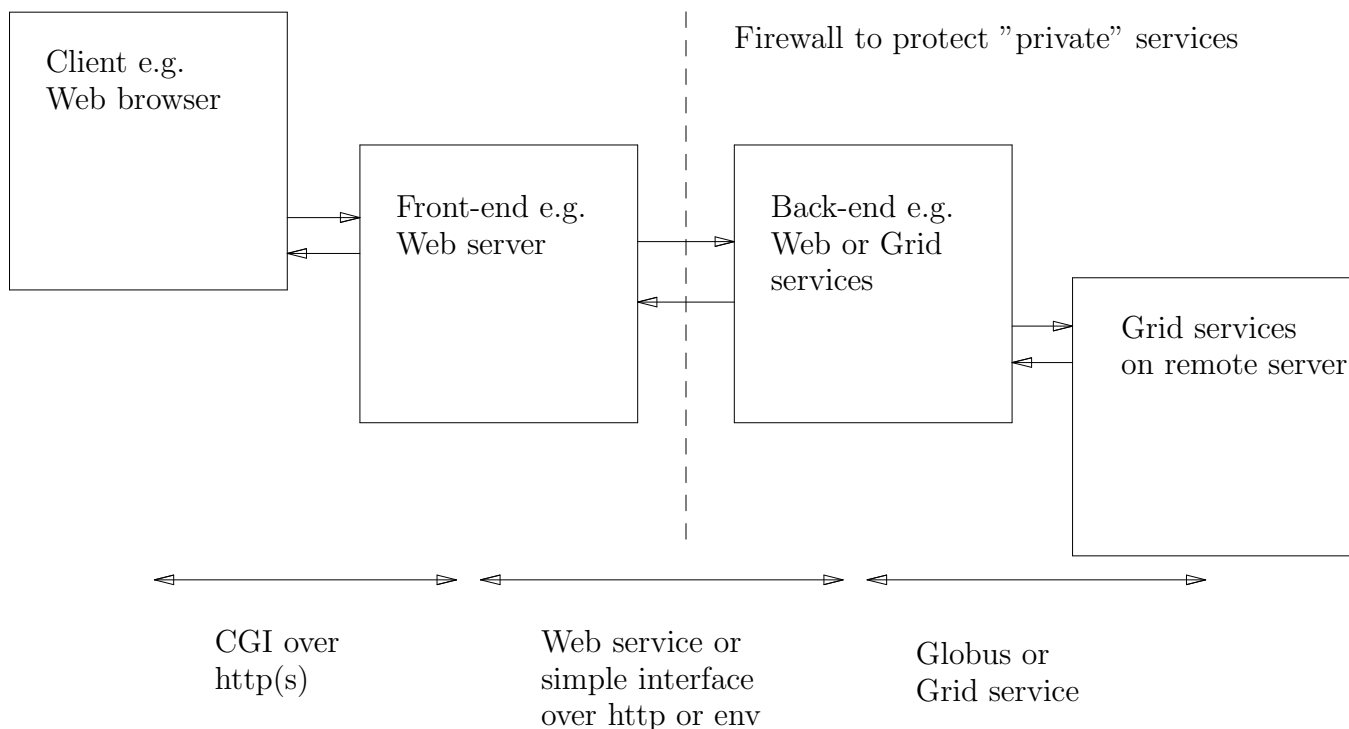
Client e.g.
Web browser

Firewall to protect "private" services

Front-end e.g.
Web server

Back-end e.g.
Web or Grid
services

Grid services
on remote server

CGI over
http(s)

Web service or
simple interface
over http or env

Globus or
Grid service